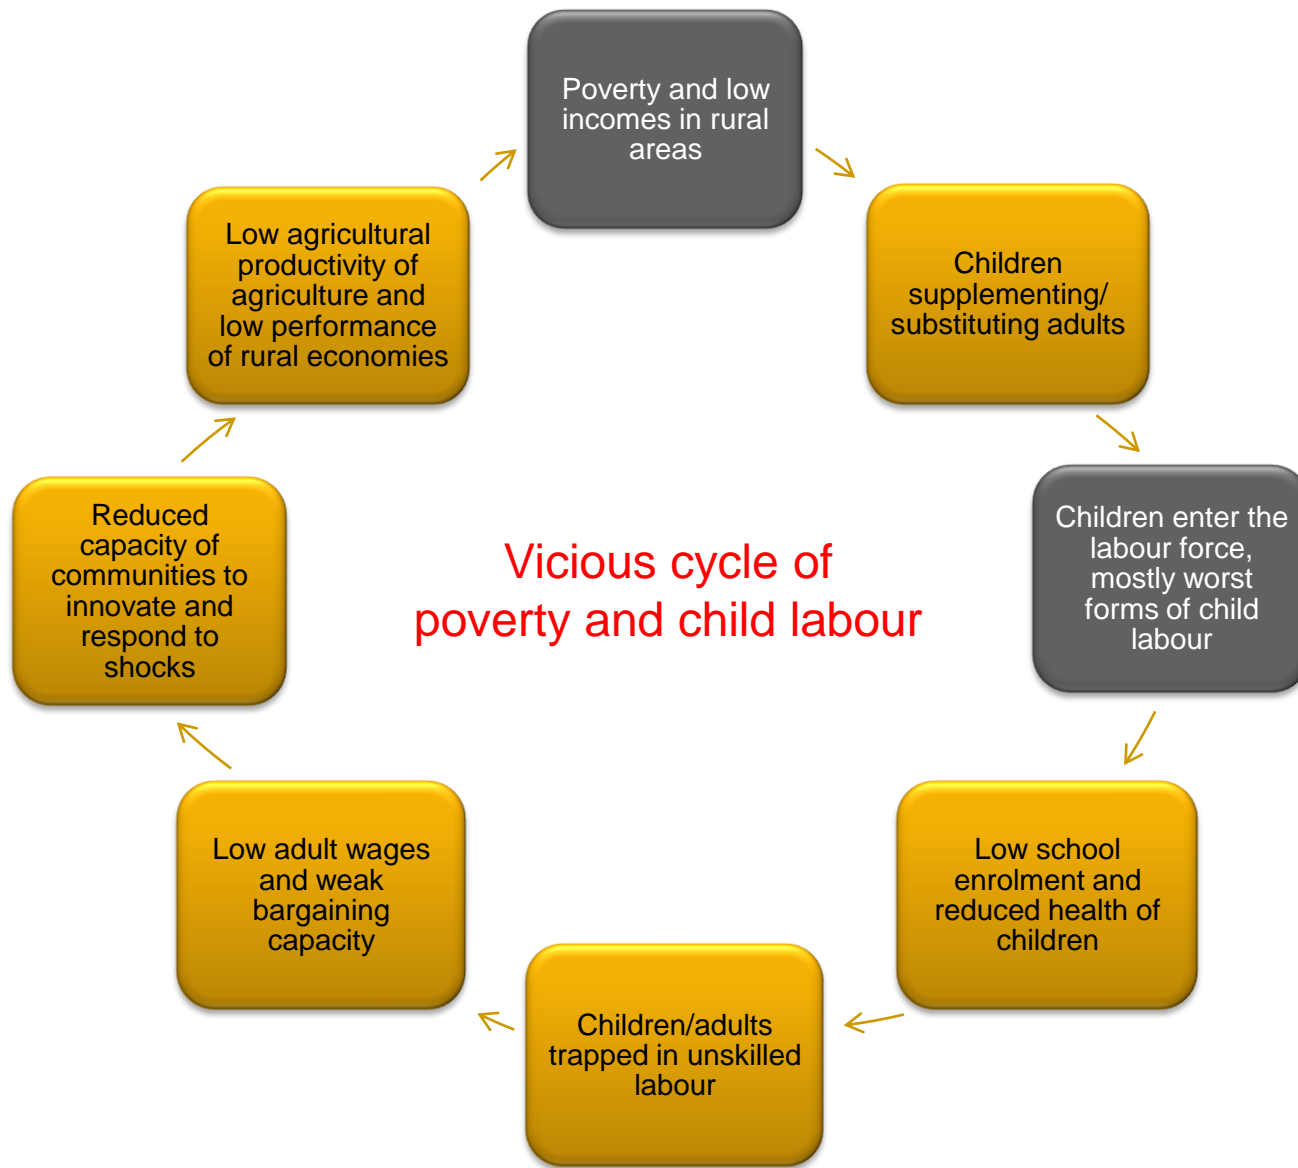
Poverty and low incomes in rural areas

Children supplementing/ substituting adults

Children enter the labour force, mostly worst forms of child labour

Low school enrolment and reduced health of children

Children/adults trapped in unskilled labour

Low adult wages and weak bargaining capacity

Reduced capacity of communities to innovate and respond to shocks

Low agricultural productivity of agriculture and low performance of rural economies

Vicious cycle of poverty and child labour